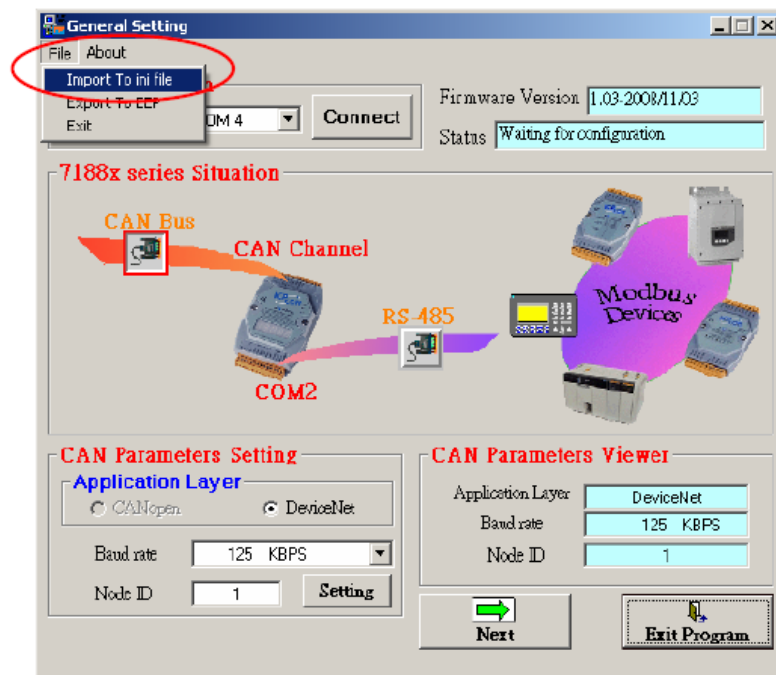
General Setting

File About

Import To ini file

Export To EEP

Exit

OM 4

Connect

Firmware Version 1.03-2008/11/03

Status Waiting for configuration

7188x series Situation

CAN Bus

CAN Channel

RS-485

COM2

Modbus Devices

CAN Parameters Setting

Application Layer

CANopen

DeviceNet

Baud rate 125 KBPS

Node ID 1

Setting

CAN Parameters Viewer

Application Layer DeviceNet

Baud rate 125 KBPS

Node ID 1

Next

Exit Program